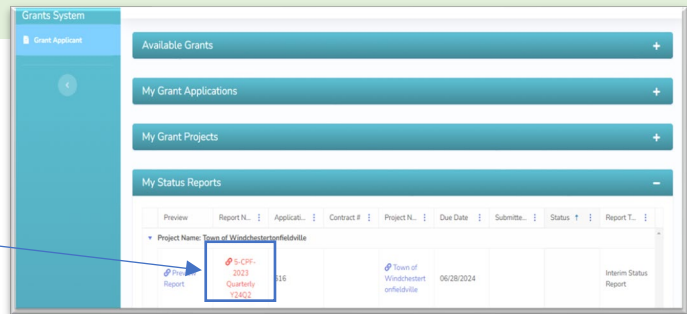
Grants System

Grant Applicant

<

Available Grants +

My Grant Applications +

My Grant Projects +

My Status Reports −

| Preview | Report N... | Applicati... | Contract # | Project N... | Due Date | Submitte... | Status ↑ | Report T... |
|---|---|---|---|---|---|---|---|---|
| ▾ Project Name: Town of Windchestertonfieldville | | | | | | | | |
| Preview Report | S-CPF-2023 Quarterly Y24Q2 | 516 | | Town of Windchestertonfieldville | 06/28/2024 | | | Interim Status Report |